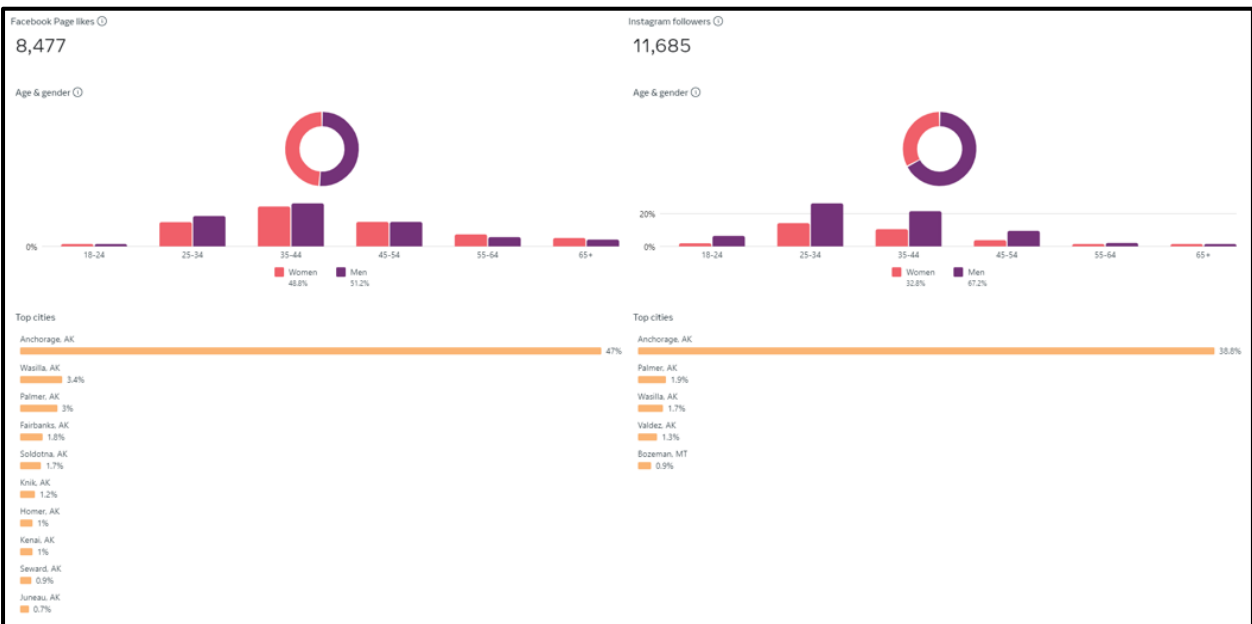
Facebook Page likes ⓘ
8,477

Age & gender ⓘ

0%
18-24
25-34
35-44
45-54
55-64
65+

Women 48.8%
Men 51.2%

Top cities
Anchorage, AK 47%
Wasilla, AK 3.4%
Palmer, AK 3%
Fairbanks, AK 1.8%
Soldotna, AK 1.7%
Knik, AK 1.2%
Homer, AK 1%
Kenai, AK 1%
Seward, AK 0.9%
Juneau, AK 0.7%

Instagram followers ⓘ
11,685

Age & gender ⓘ

20%
0%
18-24
25-34
35-44
45-54
55-64
65+

Women 32.8%
Men 67.2%

Top cities
Anchorage, AK 38.8%
Palmer, AK 1.9%
Wasilla, AK 1.7%
Valdez, AK 1.3%
Bozeman, MT 0.9%